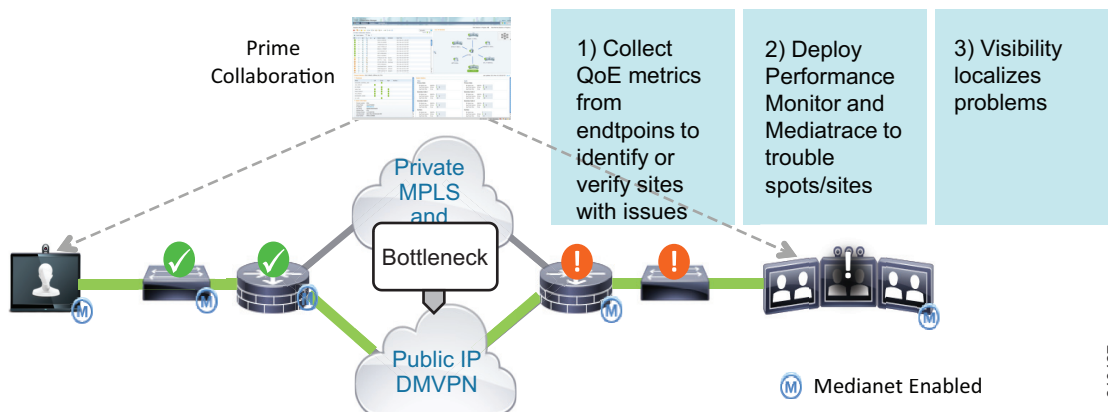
Prime Collaboration

1) Collect QoE metrics from endtpoins to identify or verify sites with issues

2) Deploy Performance Monitor and Mediatrace to trouble spots/sites

3) Visibility localizes problems

Private MPLS and

Bottleneck

Public IP DMVPN

M Medianet Enabled